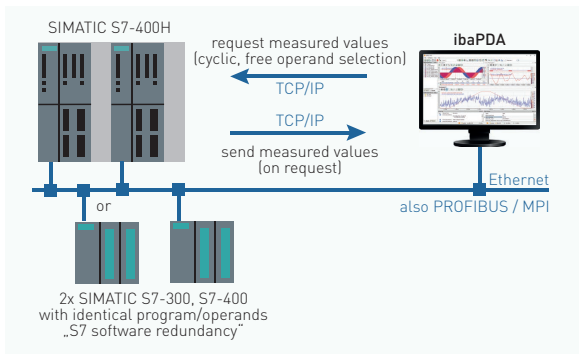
SIMATIC S7-400H

request measured values (cyclic, free operand selection)

ibaPDA

TCP/IP

TCP/IP

send measured values (on request)

Ethernet

also PROFIBUS / MPI

or

2x SIMATIC S7-300, S7-400 with identical program/operands „S7 software redundancy“